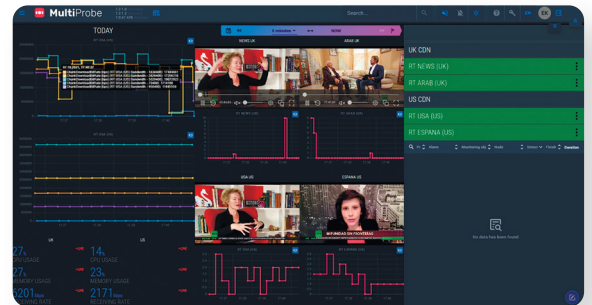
MultiProbe

Search...

TODAY

NEWS UK

ARAB UK

USA US

ESPANA US

UK CDN

RT NEWS (UK)

RT ARAB (UK)

US CDN

RT USA (US)

RT ESPANA (US)

No data has been found

UK

US

27%
CPU USAGE

14%
CPU USAGE

27%
MEMORY USAGE

23%
MEMORY USAGE

5201
RECEIVING RATE

2171
RECEIVING RATE